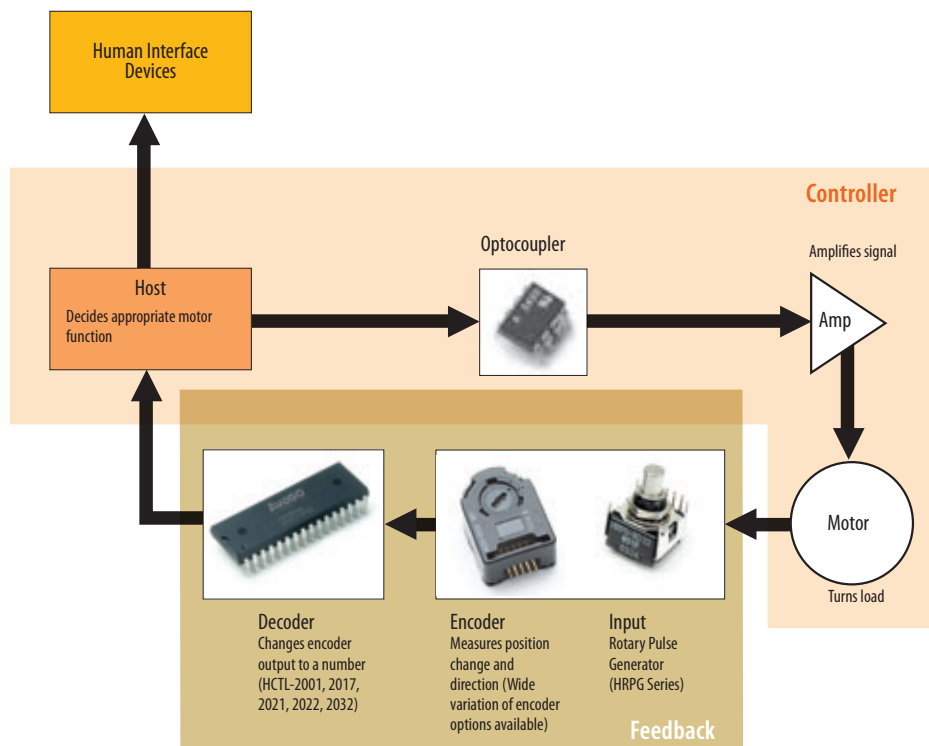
Human Interface Devices

Controller

Optocoupler

Amplifies signal

Host
Decides appropriate motor function

Amp

Motor

Turns load

AVAGO

Decoder
Changes encoder output to a number (HCTL-2001, 2017, 2021, 2022, 2032)

Encoder
Measures position change and direction (Wide variation of encoder options available)

Input
Rotary Pulse Generator (HRPG Series)

Feedback